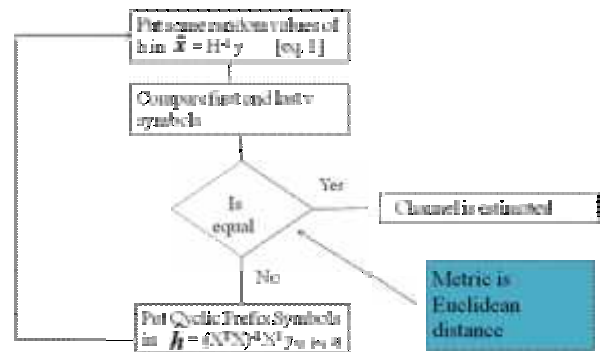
Put some random values of h in $\hat{x} = H^{-1} y$ [eq. 1]

Compare first and last v symbols

Is equal

Yes

Channel is estimated

No

Metric is Euclidean distance

Put Cyclic Prefix Symbols in $\hat{h} = (X^H X)^{-1} X^H y_{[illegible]}$